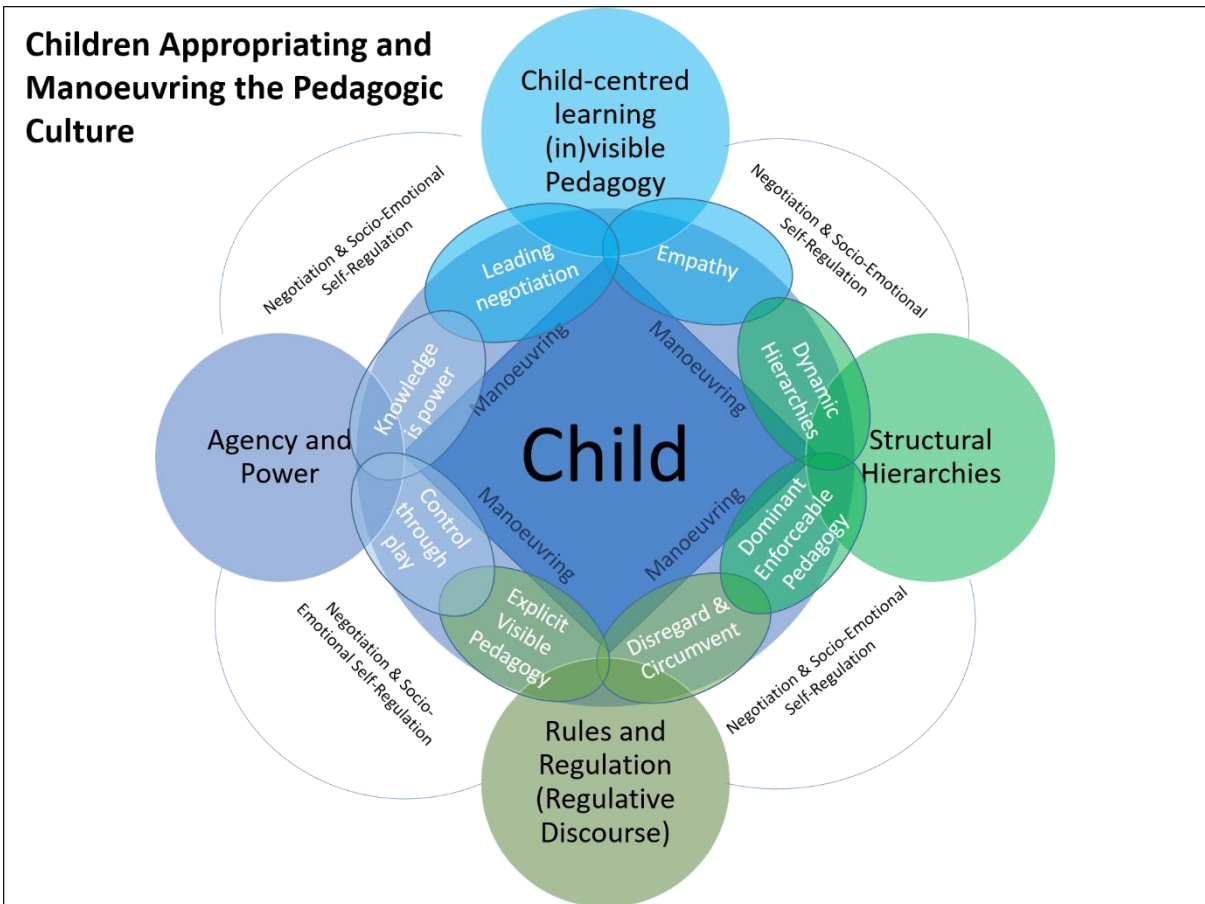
Children Appropriating and Manoeuvring the Pedagogic Culture

Child-centred learning (in)visible Pedagogy

Negotiation & Socio-Emotional Self-Regulation

Negotiation & Socio-Emotional Self-Regulation

Leading negotiation

Empathy

Knowledge is power

Manoeuvring

Manoeuvring

Dynamic Hierarchies

Agency and Power

Child

Structural Hierarchies

Control through play

Manoeuvring

Manoeuvring

Dominant Enforceable Pedagogy

Explicit Visible Pedagogy

Disregard & Circumvent

Negotiation & Socio-Emotional Self-Regulation

Negotiation & Socio-Emotional Self-Regulation

Rules and Regulation (Regulative Discourse)